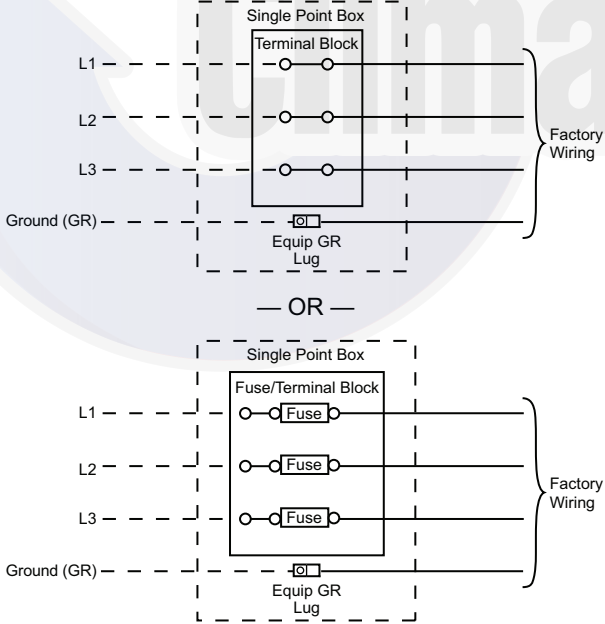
Single Point Box

Terminal Block

L1

L2

L3

Ground (GR)

Equip GR Lug

Factory Wiring

— OR —

Single Point Box

Fuse/Terminal Block

L1

Fuse

L2

Fuse

L3

Fuse

Ground (GR)

Equip GR Lug

Factory Wiring